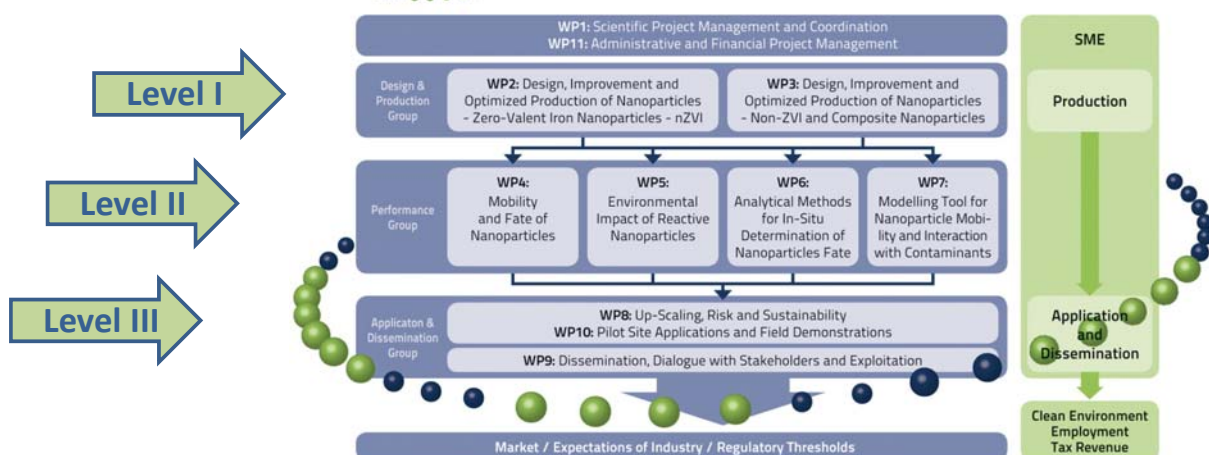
WP1: Scientific Project Management and Coordination
WP11: Administrative and Financial Project Management

SME

Level I

Design & Production Group

WP2: Design, Improvement and Optimized Production of Nanoparticles - Zero-Valent Iron Nanoparticles - nZVI

WP3: Design, Improvement and Optimized Production of Nanoparticles - Non-ZVI and Composite Nanoparticles

Production

Level II

Performance Group

WP4: Mobility and Fate of Nanoparticles

WP5: Environmental Impact of Reactive Nanoparticles

WP6: Analytical Methods for In-Situ Determination of Nanoparticles Fate

WP7: Modelling Tool for Nanoparticle Mobility and Interaction with Contaminants

Level III

Applicaton & Dissemination Group

WP8: Up-Scaling, Risk and Sustainability
WP10: Pilot Site Applications and Field Demonstrations

WP9: Dissemination, Dialogue with Stakeholders and Exploitation

Application and Dissemination

Market / Expectations of Industry / Regulatory Thresholds

Clean Environment
Employment
Tax Revenue